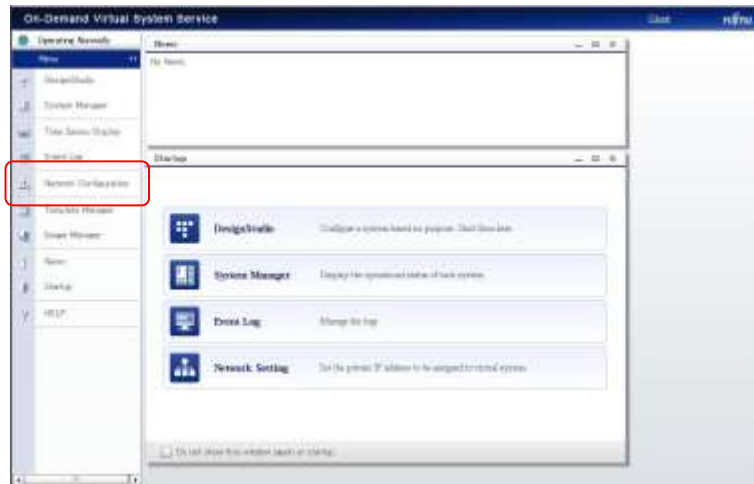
On-Demand Virtual System Service

Close

FUJITSU

Operating Normally

Menu

DesignStudio

System Manager

Time Series Display

Event Log

Network Configuration

Template Manager

Image Manager

News

Startup

HELP

News

No News

Startup

DesignStudio

Configure a system based on purpose. Start from here.

System Manager

Display the operational status of each system.

Event Log

Manage the logs.

Network Setting

Set the private IP address to be assigned to virtual system.

Do not show this window again at startup.